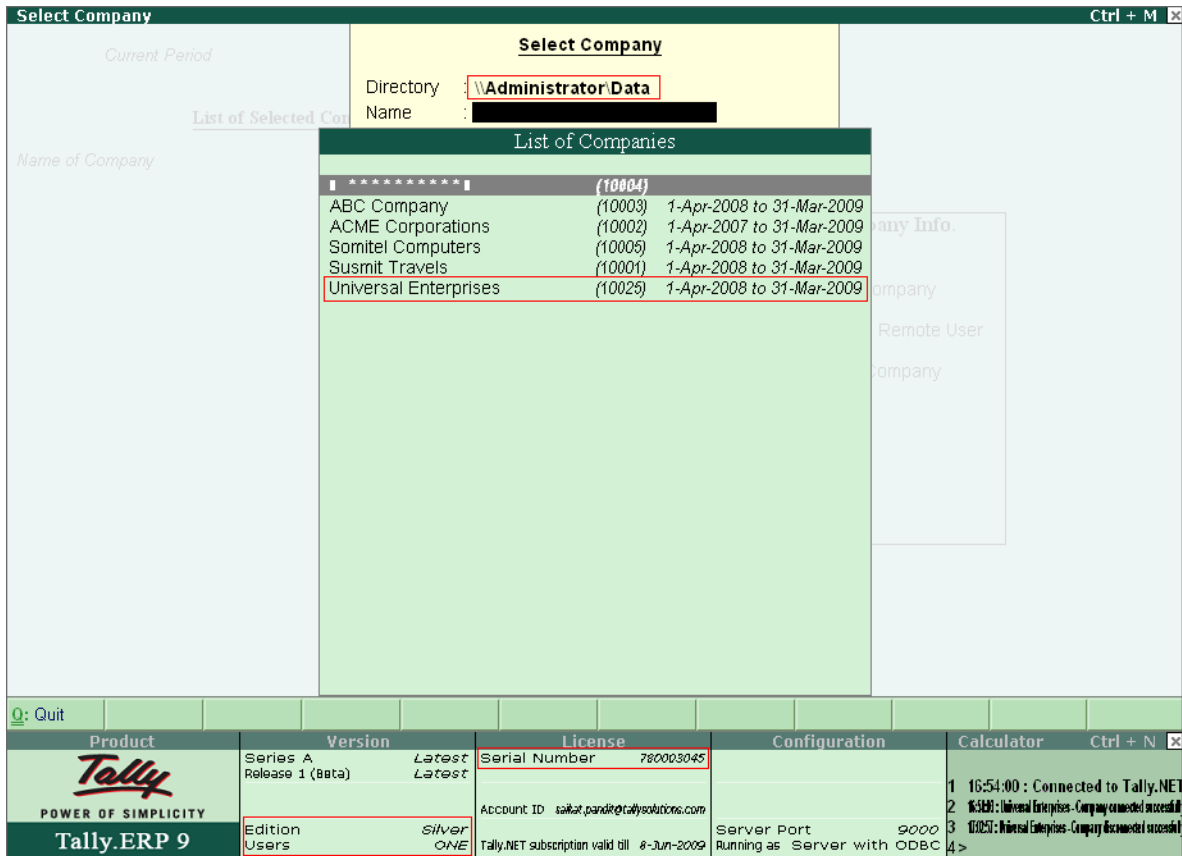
Select Company

Ctrl + M

Current Period

List of Selected Companies

Name of Company

Select Company

Directory : \\Administrator\Data

Name :

List of Companies

**********  (10004)

| | | |
|---|---|---|
| ABC Company | (10003) | 1-Apr-2008 to 31-Mar-2009 |
| ACME Corporations | (10002) | 1-Apr-2007 to 31-Mar-2009 |
| Somitel Computers | (10005) | 1-Apr-2008 to 31-Mar-2009 |
| Susmit Travels | (10001) | 1-Apr-2008 to 31-Mar-2009 |
| Universal Enterprises | (10025) | 1-Apr-2008 to 31-Mar-2009 |

pany Info.

ompany

Remote User

ompany

Q: Quit

Product

Tally

POWER OF SIMPLICITY

Tally.ERP 9

Version

Series A Latest
Release 1 (Beta) Latest

Edition Silver
Users ONE

License

Serial Number 780003045

Account ID saikat.pandit@tallysolutions.com

Tally.NET subscription valid till 8-Jun-2009

Configuration

Server Port 9000
Running as Server with ODBC

Calculator

Ctrl + N

1 16:54:00 : Connected to Tally.NET
2 16:58:00 : Universal Enterprises - Company connected successfully
3 17:02:57 : Universal Enterprises - Company disconnected successfully
4 >